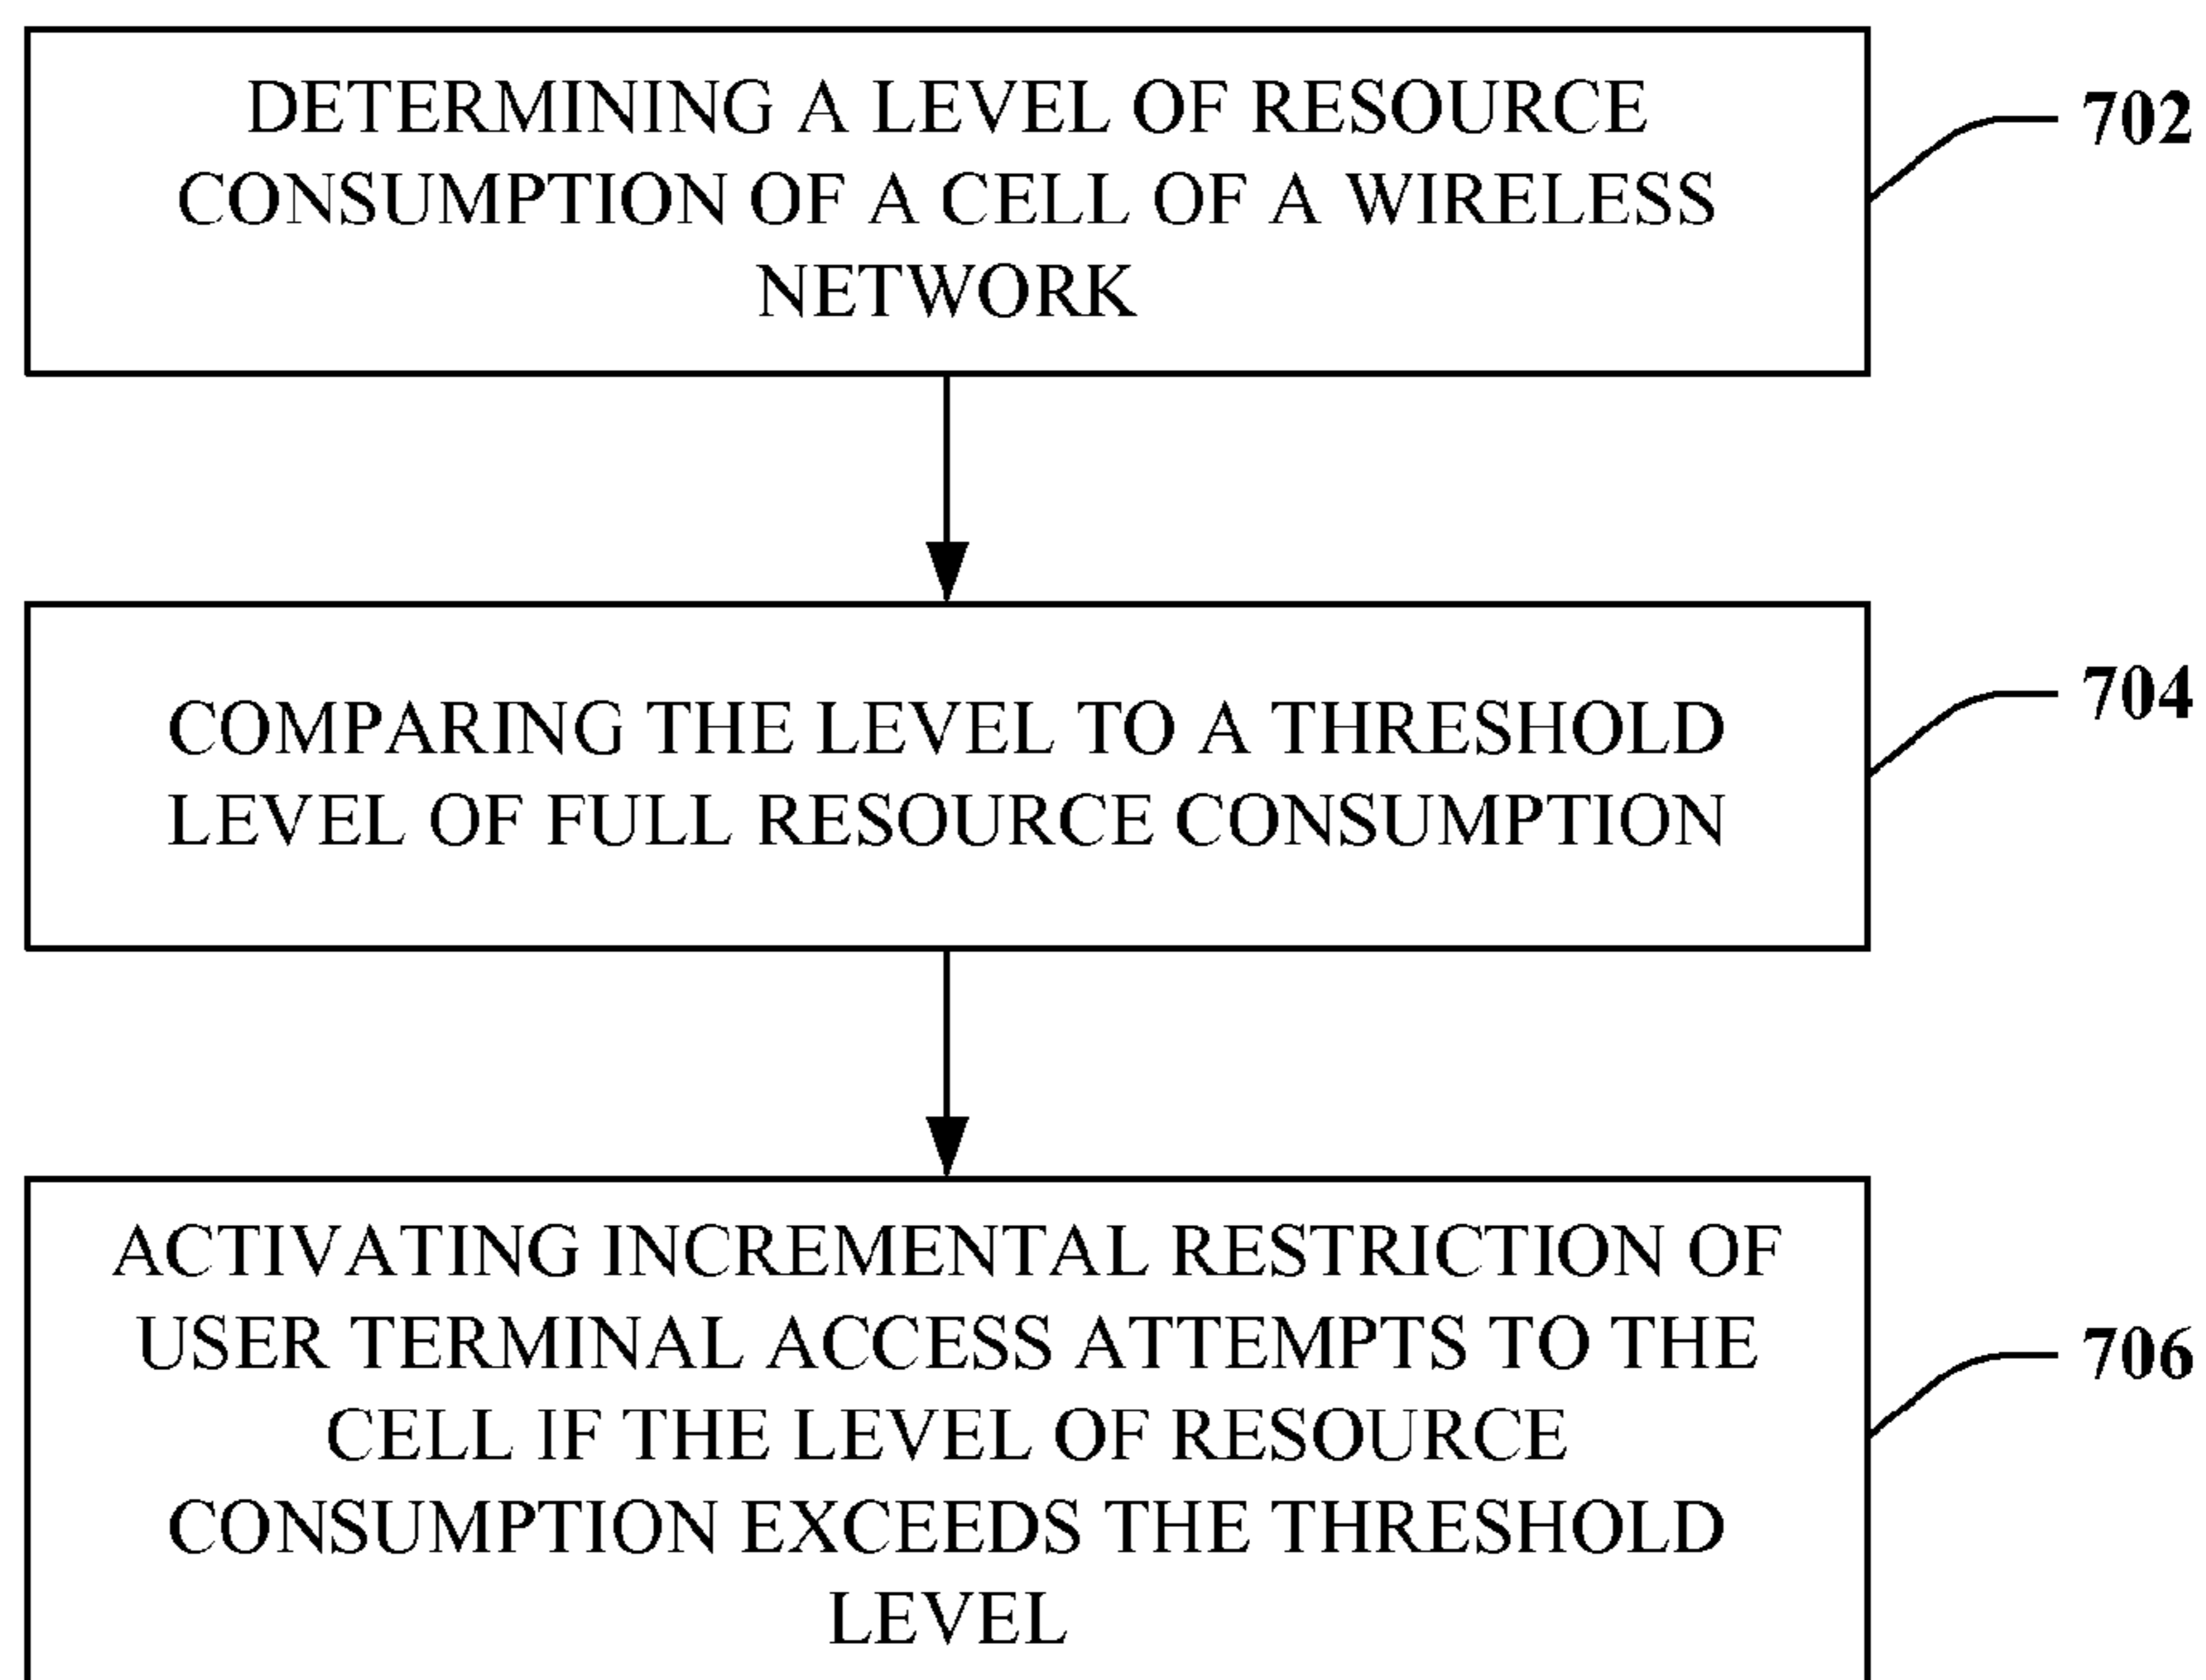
DETERMINING A LEVEL OF RESOURCE CONSUMPTION OF A CELL OF A WIRELESS NETWORK

702

COMPARING THE LEVEL TO A THRESHOLD LEVEL OF FULL RESOURCE CONSUMPTION

704

ACTIVATING INCREMENTAL RESTRICTION OF USER TERMINAL ACCESS ATTEMPTS TO THE CELL IF THE LEVEL OF RESOURCE CONSUMPTION EXCEEDS THE THRESHOLD LEVEL

706